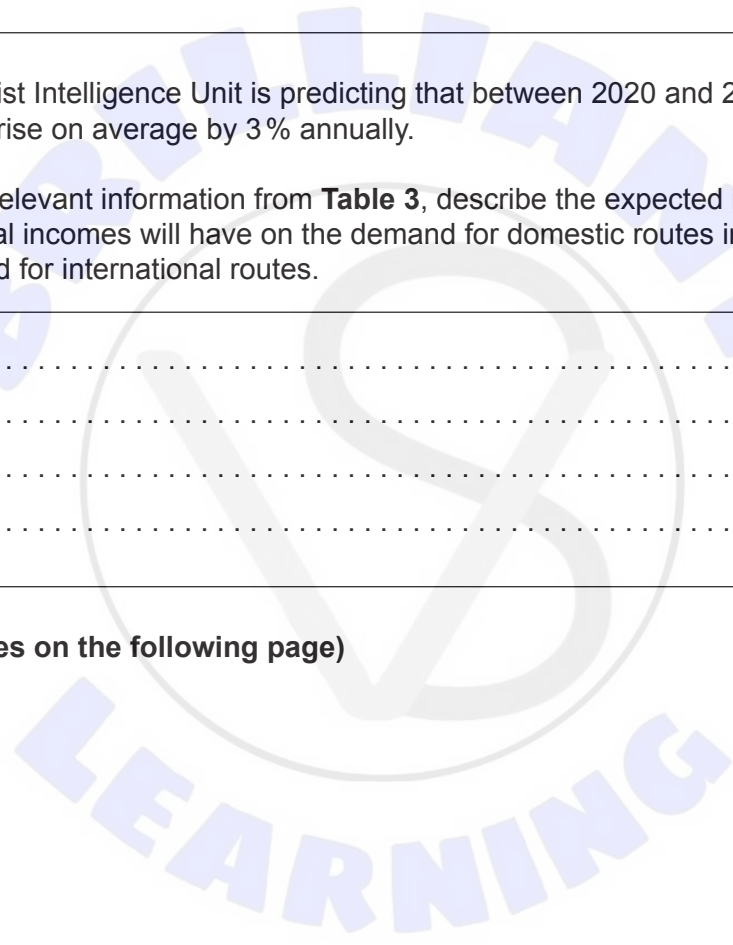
ist Intelligence Unit is predicting that between 2020 and 2
rise on average by 3% annually.

elevant information from **Table 3**, describe the expected
al incomes will have on the demand for domestic routes in
d for international routes.

. . . . . . . . . . . . . . . . . . . . . . . . . . . . . . . . . . . . . . . . . . . . . . . . .

. . . . . . . . . . . . . . . . . . . . . . . . . . . . . . . . . . . . . . . . . . . . . . . . .

. . . . . . . . . . . . . . . . . . . . . . . . . . . . . . . . . . . . . . . . . . . . . . . . .

. . . . . . . . . . . . . . . . . . . . . . . . . . . . . . . . . . . . . . . . . . . . . . . . .

**es on the following page)**

BRILLIANT LEARNING